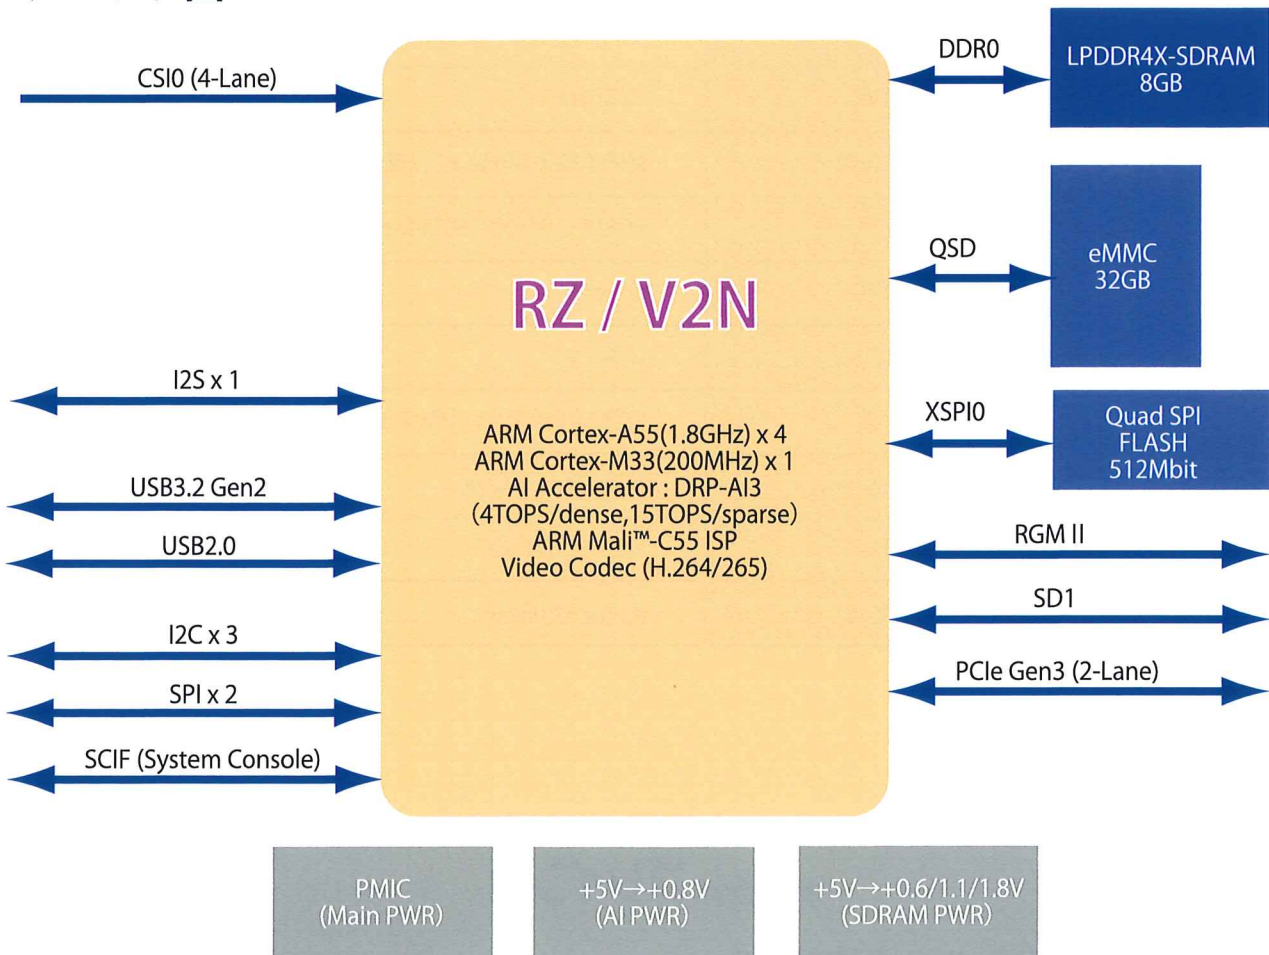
CSI0 (4-Lane)

DDR0

LPDDR4X-SDRAM
8GB

QSD

eMMC
32GB

RZ / V2N

I2S x 1

XSPI0

Quad SPI
FLASH
512Mbit

ARM Cortex-A55(1.8GHz) x 4
ARM Cortex-M33(200MHz) x 1
AI Accelerator : DRP-AI3
(4TOPS/dense,15TOPS/sparse)
ARM Mali™-C55 ISP
Video Codec (H.264/265)

USB3.2 Gen2

USB2.0

RGM II

SD1

I2C x 3

SPI x 2

PCIe Gen3 (2-Lane)

SCIF (System Console)

PMIC
(Main PWR)

+5V→+0.8V
(AI PWR)

+5V→+0.6/1.1/1.8V
(SDRAM PWR)